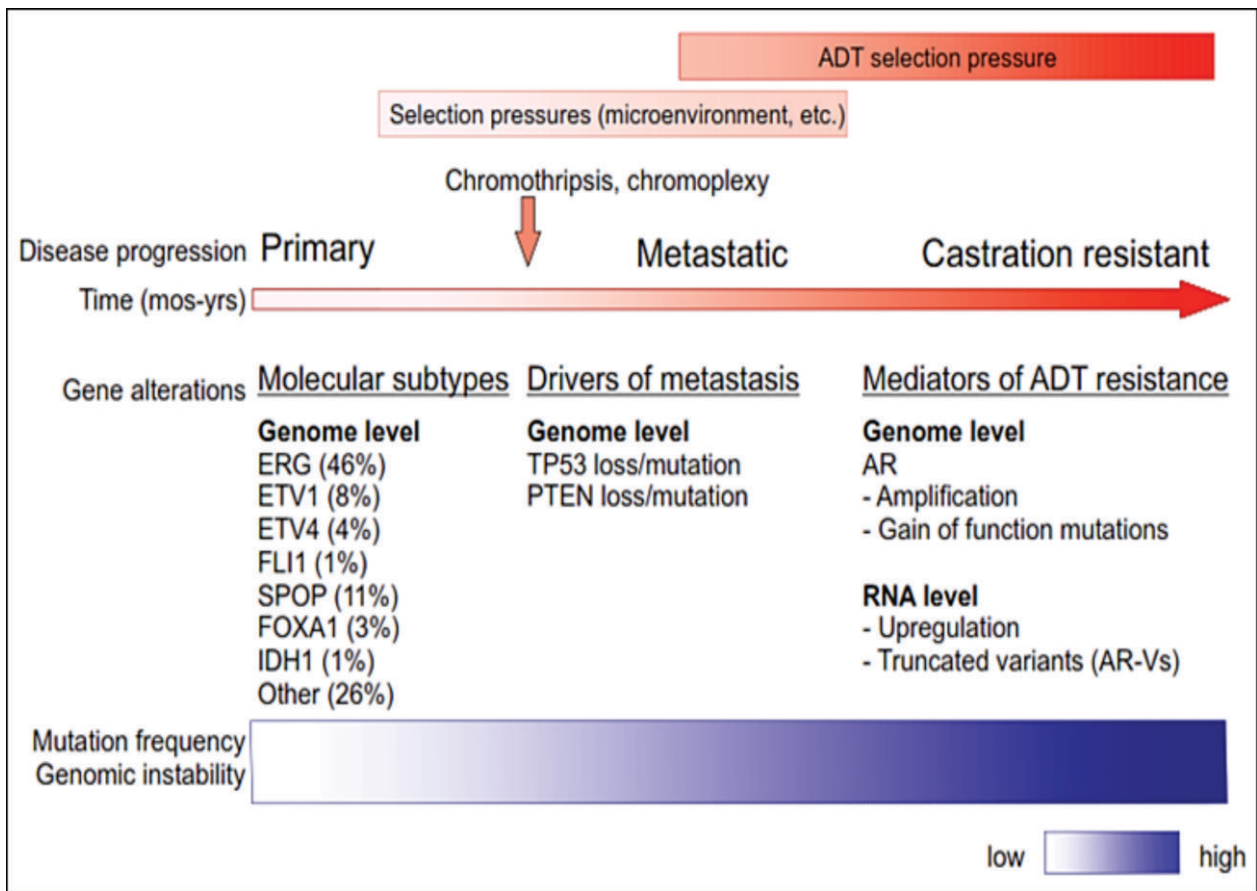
ADT selection pressure

Selection pressures (microenvironment, etc.)

Chromothripsis, chromoplexy

Disease progression Primary Metastatic Castration resistant

Time (mos-yrs)

Gene alterations

Molecular subtypes

**Genome level**
ERG (46%)
ETV1 (8%)
ETV4 (4%)
FLI1 (1%)
SPOP (11%)
FOXA1 (3%)
IDH1 (1%)
Other (26%)

Drivers of metastasis

**Genome level**
TP53 loss/mutation
PTEN loss/mutation

Mediators of ADT resistance

**Genome level**
AR
- Amplification
- Gain of function mutations

**RNA level**
- Upregulation
- Truncated variants (AR-Vs)

Mutation frequency
Genomic instability

low high